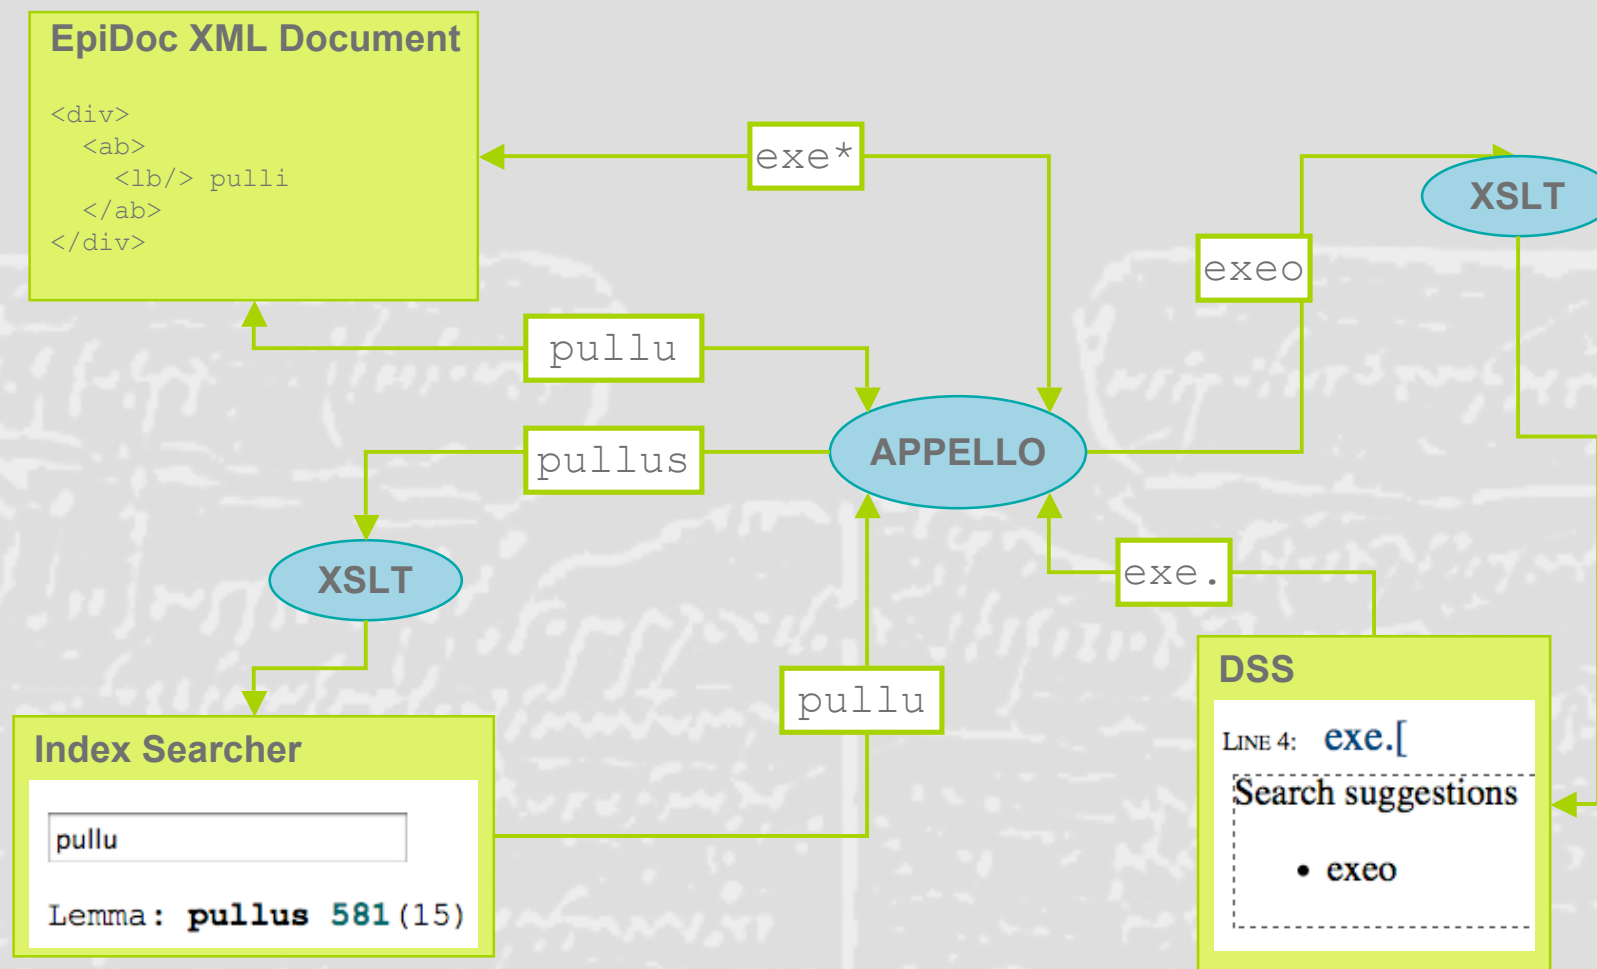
EpiDoc XML Document

<div>
<ab>
<lb/> pulli
</ab>
</div>

exe*

XSLT

exeo

pullu

pullus

APPELLO

XSLT

exe.

pullu

Index Searcher

pullu

Lemma: **pullus** 581 (15)

DSS

LINE 4: exe.[

Search suggestions

• exeo